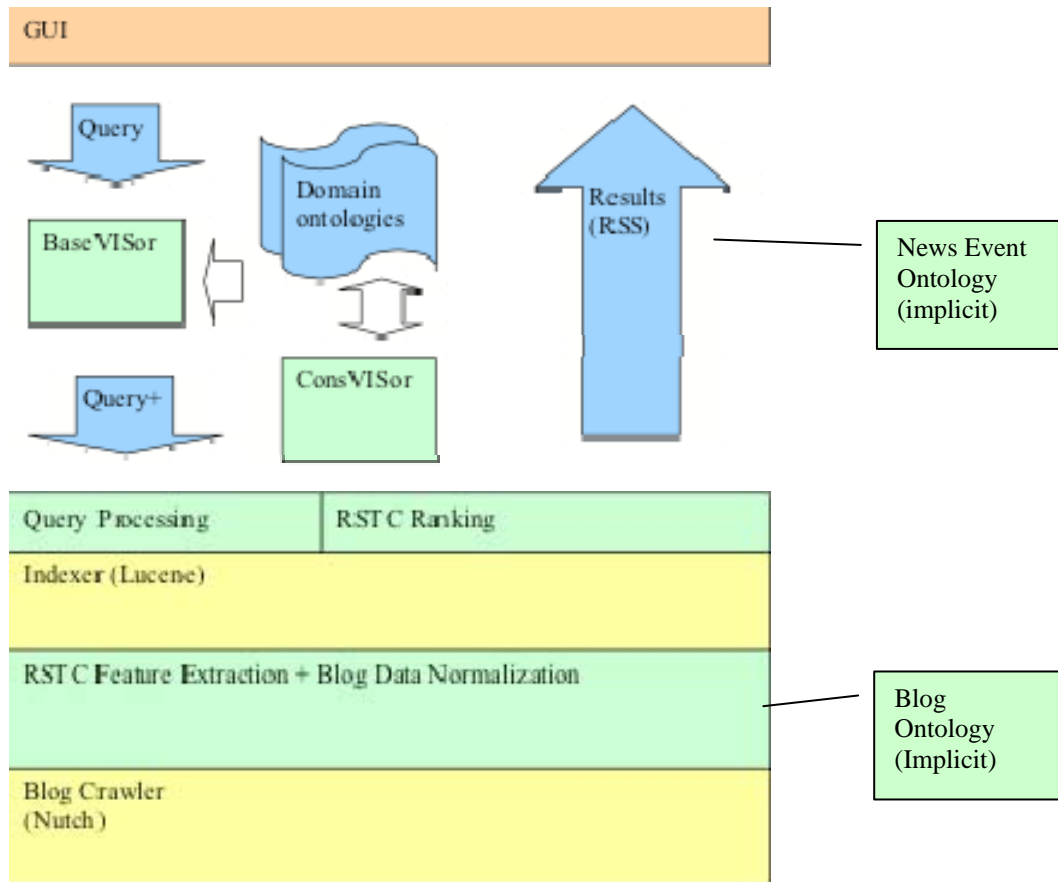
GUI

Query

Domain ontologies

Results (RSS)

BaseVISor

News Event Ontology (implicit)

ConsVISor

Query+

Query Processing

RSTC Ranking

Indexer (Lucene)

RSTC Feature Extraction + Blog Data Normalization

Blog Ontology (Implicit)

Blog Crawler (Nutch)